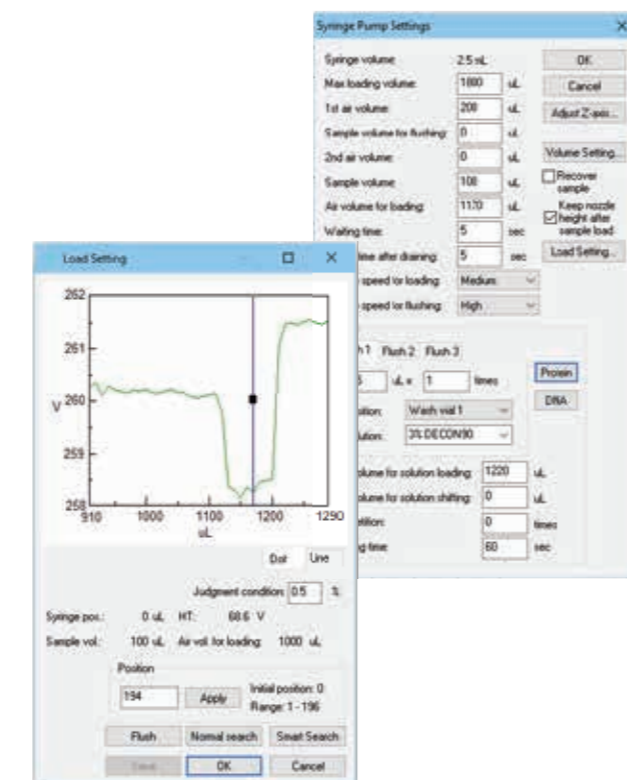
Syringe Pump Settings

Syringe volume: 2.5 mL
Max loading volume: 1800 uL
1st air volume: 200 uL
Sample volume for flushing: 0 uL
2nd air volume: 0 uL
Sample volume: 100 uL
Air volume for loading: 1170 uL
Waiting time: 5 sec
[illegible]me after draining: 5 sec
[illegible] speed for loading: Medium
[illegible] speed for flushing: High

OK
Cancel
Adjust Z-axis...
Volume Setting...
Recover sample
Keep nozzle height after sample load
Load Setting...

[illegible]h 1 Flush 2 Flush 3
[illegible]5 uL x 1 times
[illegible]sition: Wash vial 1
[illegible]lution: 3% DECON90
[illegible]olume for solution loading: 1220 uL
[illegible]olume for solution shifting: 0 uL
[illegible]etition: 0 times
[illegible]g time: 60 sec
Protein
DNA

Load Setting

262
261
V 260
259
258
910 1000 1100 1200 1290
uL

Dot Line
Judgment condition: 0.5 %
Syringe pos.: 0 uL HT: 68.6 V
Sample vol.: 100 uL Air vol. for loading: 1000 uL

Position
194 Apply Initial position: 0 Range: 1 - 196

Flush Normal search Smart Search
Save OK Cancel